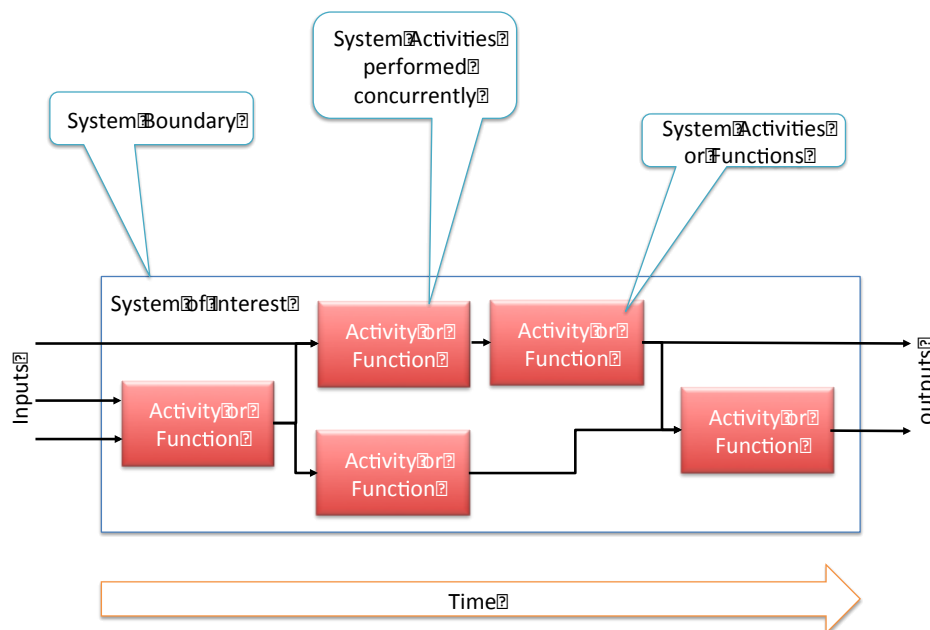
System Activities performed concurrently

System Boundary

System Activities or Functions

System of Interest

Inputs

Activity or Function

Activity or Function

Activity or Function

Activity or Function

Activity or Function

outputs

Time